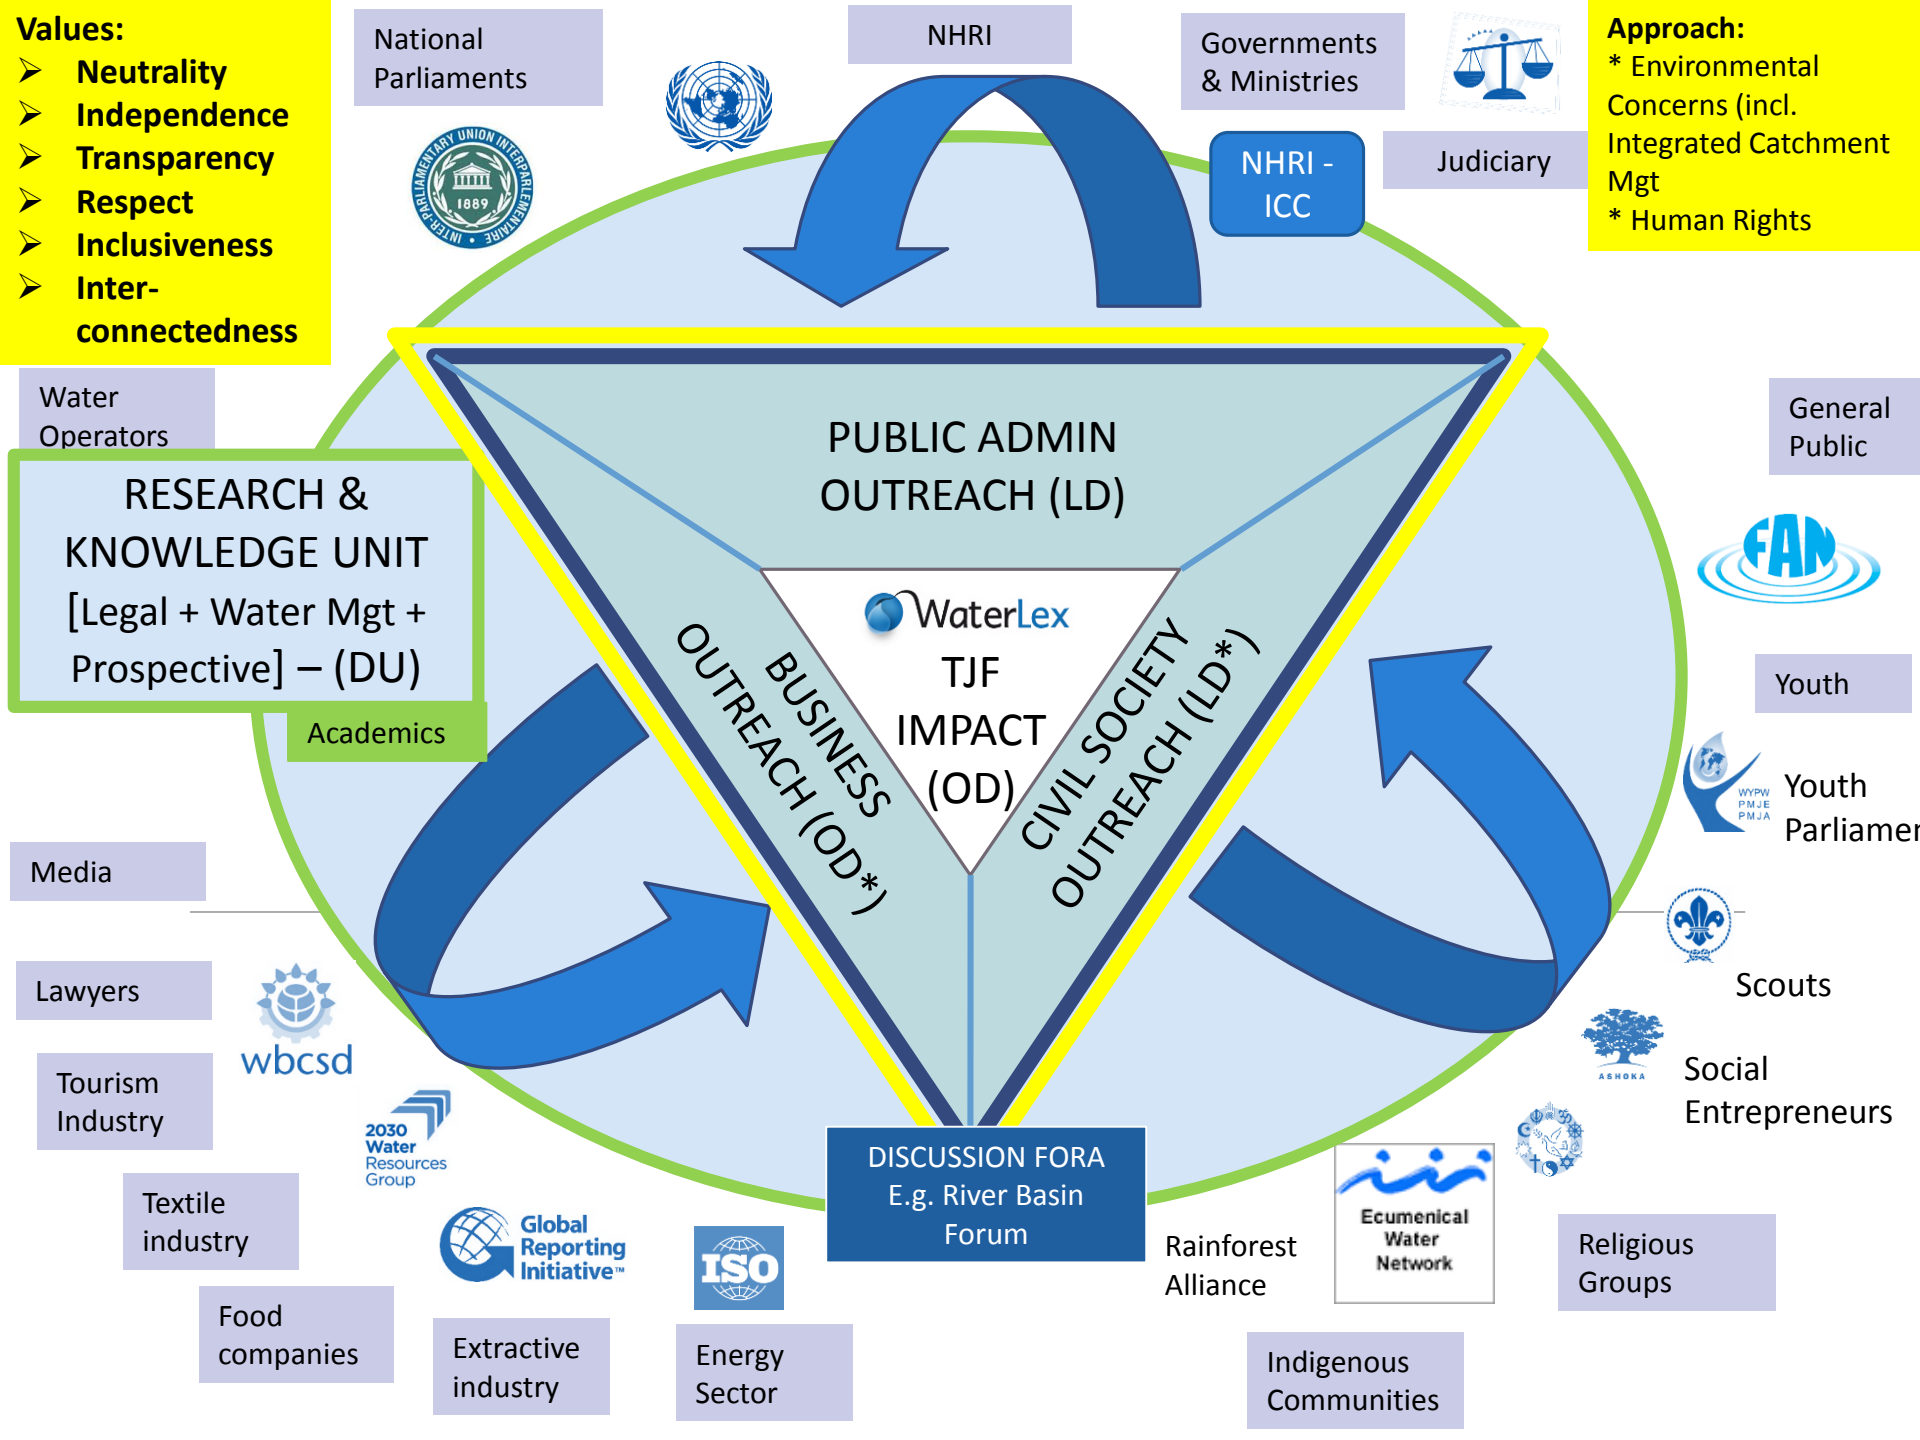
Values:
➢ Neutrality
➢ Independence
➢ Transparency
➢ Respect
➢ Inclusiveness
➢ Inter-connectedness

National Parliaments

INTER-PARLIAMENTARY UNION INTERPARLEMENTAIRE 1889

NHRI

Governments & Ministries

NHRI - ICC

Judiciary

Approach:
* Environmental Concerns (incl. Integrated Catchment Mgt
* Human Rights

Water Operators

General Public

RESEARCH & KNOWLEDGE UNIT [Legal + Water Mgt + Prospective] – (DU)

Academics

PUBLIC ADMIN OUTREACH (LD)

WaterLex
TJF IMPACT (OD)

BUSINESS OUTREACH (OD*)

CIVIL SOCIETY OUTREACH (LD*)

FAN

Youth

WYPW PMJE PMJA

Youth Parliamen

Media

Lawyers

wbcsd

Scouts

Tourism Industry

2030 Water Resources Group

ASHOKA

Social Entrepreneurs

Textile industry

Global Reporting Initiative™

ISO

DISCUSSION FORA E.g. River Basin Forum

Rainforest Alliance

Ecumenical Water Network

Religious Groups

Food companies

Extractive industry

Energy Sector

Indigenous Communities